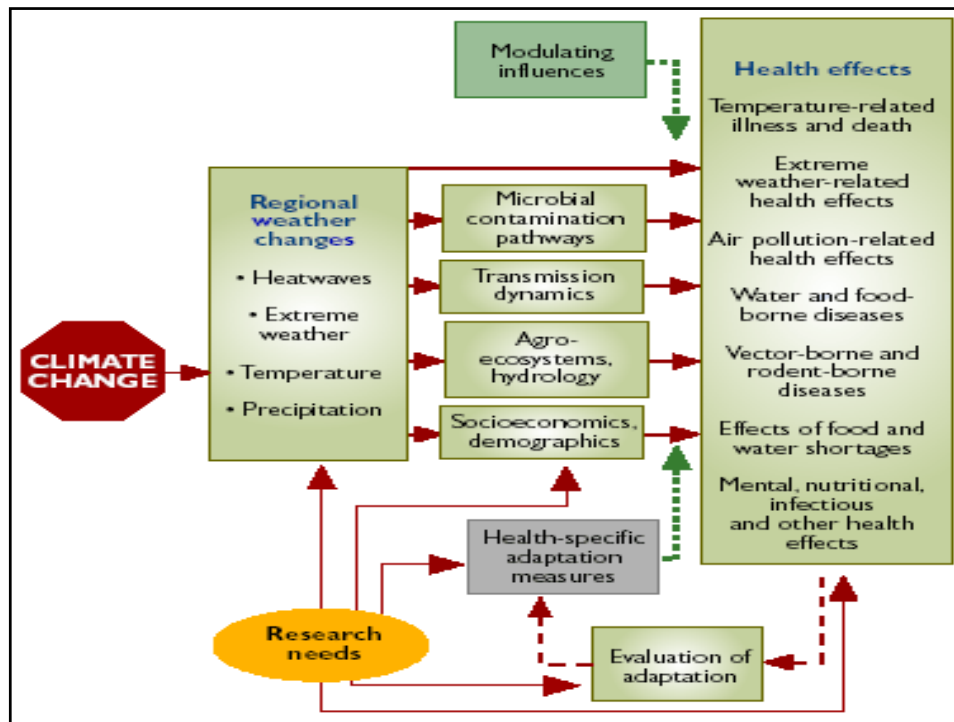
Modulating influences

Health effects

Temperature-related illness and death

Extreme weather-related health effects

Air pollution-related health effects

Water and food-borne diseases

Vector-borne and rodent-borne diseases

Effects of food and water shortages

Mental, nutritional, infectious and other health effects

Regional weather changes

• Heatwaves

• Extreme weather

• Temperature

• Precipitation

CLIMATE CHANGE

Microbial contamination pathways

Transmission dynamics

Agro-ecosystems, hydrology

Socioeconomics, demographics

Health-specific adaptation measures

Research needs

Evaluation of adaptation